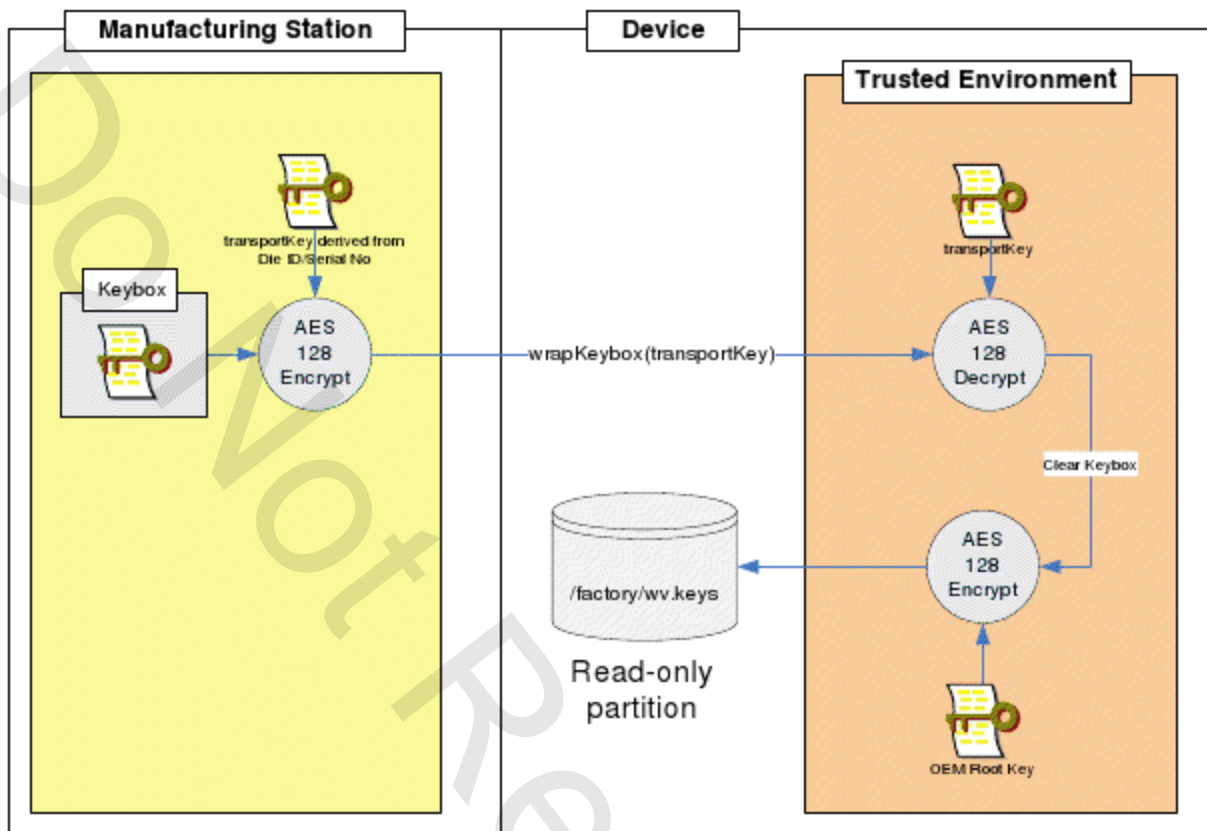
Manufacturing Station

Device

Trusted Environment

transportKey derived from Die ID/Serial No

Keybox

AES 128 Encrypt

wrapKeybox(transportKey)

transportKey

AES 128 Decrypt

Clear Keybox

/factory/wv.keys

Read-only partition

AES 128 Encrypt

OEM Root Key

Do Not Re